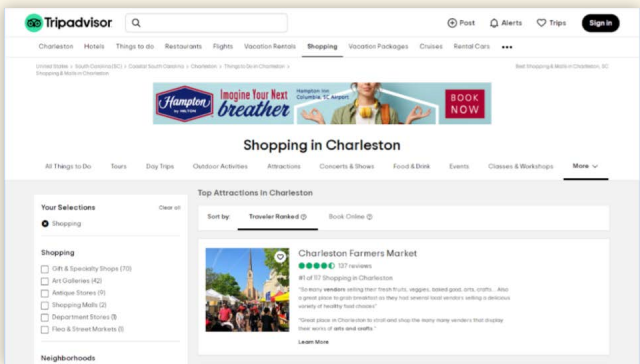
Tripadvisor

Post Alerts Trips Sign in

Charleston Hotels Things to do Restaurants Flights Vacation Rentals Shopping Vacation Packages Cruises Rental Cars •••

United States > South Carolina (SC) > Coastal South Carolina > Charleston > Things to do in Charleston > Shopping & Malls in Charleston

Best Shopping & Malls in Charleston, SC

Hampton by HILTON Imagine Your Next breather Hampton Inn Columbia, SC Airport BOOK NOW

Shopping in Charleston

All Things to Do Tours Day Trips Outdoor Activities Attractions Concerts & Shows Food & Drink Events Classes & Workshops More

Your Selections Clear all
Shopping

Shopping
Gift & Specialty Shops (70)
Art Galleries (42)
Antique Stores (9)
Shopping Malls (2)
Department Stores (1)
Flea & Street Markets (1)

Neighborhoods

Top Attractions in Charleston

Sort by: Traveler Ranked Book Online

Charleston Farmers Market
137 reviews
#1 of 117 Shopping in Charleston
"So many vendors selling their fresh fruits, veggies, baked good, arts, crafts... Also a great place to grab breakfast as they had several food vendors selling a delicious variety of healthy food choices"
"Great place in Charleston to stroll and shop the many many vendors that display their works of arts and crafts."
Learn More